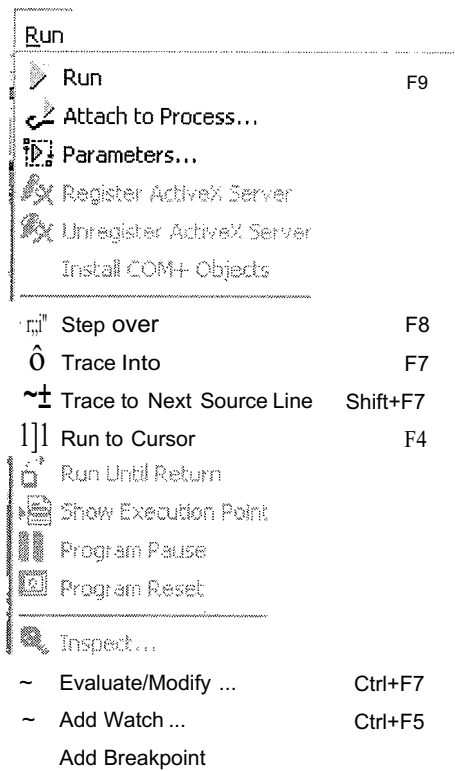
Run

Run F9
Attach to Process...
Parameters...
Register ActiveX Server
Unregister ActiveX Server
Install COM+ Objects

Step over F8
Trace Into F7
Trace to Next Source Line Shift+F7
Run to Cursor F4
Run Until Return
Show Execution Point
Program Pause
Program Reset

Inspect...
Evaluate/Modify ... Ctrl+F7
Add Watch ... Ctrl+F5
Add Breakpoint